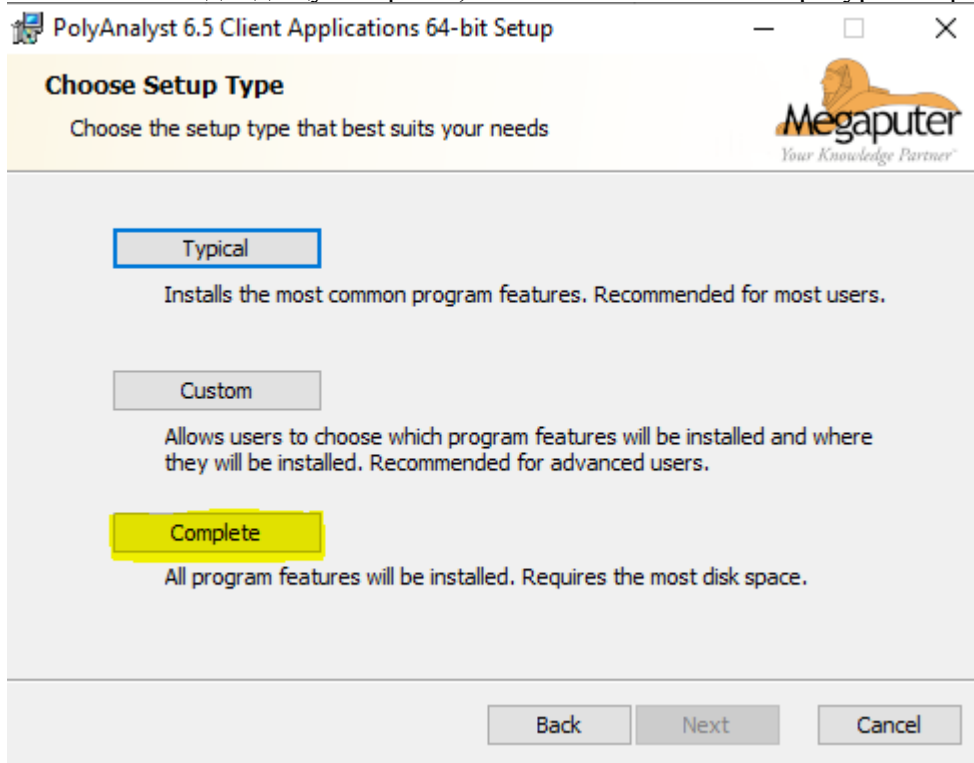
PolyAnalyst 6.5 Client Applications 64-bit Setup

Choose Setup Type

Choose the setup type that best suits your needs

Megaputer
Your Knowledge Partner

Typical

Installs the most common program features. Recommended for most users.

Custom

Allows users to choose which program features will be installed and where they will be installed. Recommended for advanced users.

Complete

All program features will be installed. Requires the most disk space.

Back Next Cancel